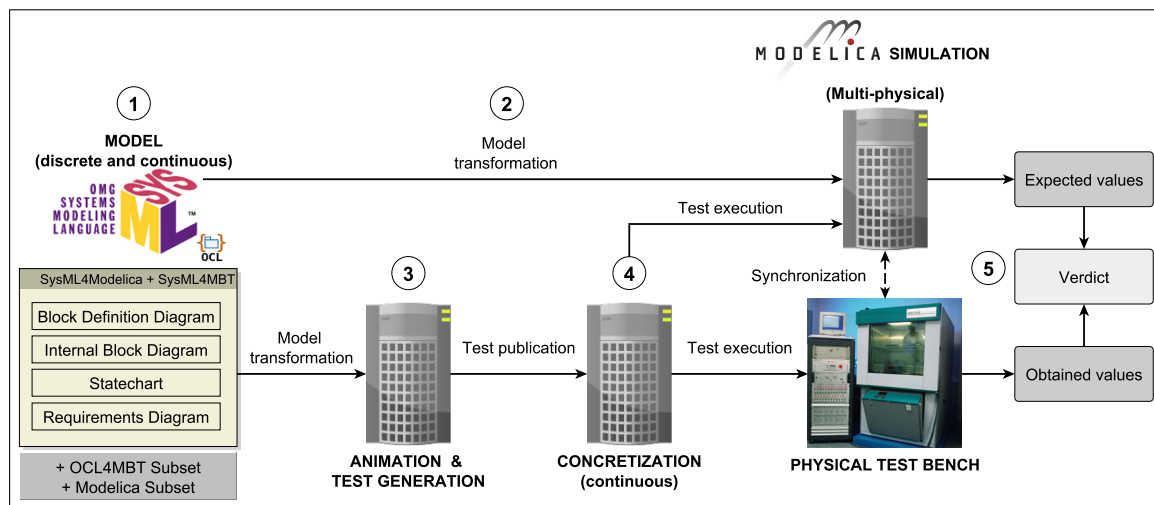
MODELICA SIMULATION

(Multi-physical)

1

MODEL
(discrete and continuous)

2

Model transformation

OMG SYSTEMS MODELING LANGUAGE
SYS ML ™

OCL

SysML4Modelica + SysML4MBT

Block Definition Diagram

Internal Block Diagram

Statechart

Requirements Diagram

+ OCL4MBT Subset
+ Modelica Subset

Model transformation

3

ANIMATION &
TEST GENERATION

Test publication

4

CONCRETIZATION
(continuous)

Test execution

Test execution

Synchronization

PHYSICAL TEST BENCH

Expected values

5

Verdict

Obtained values